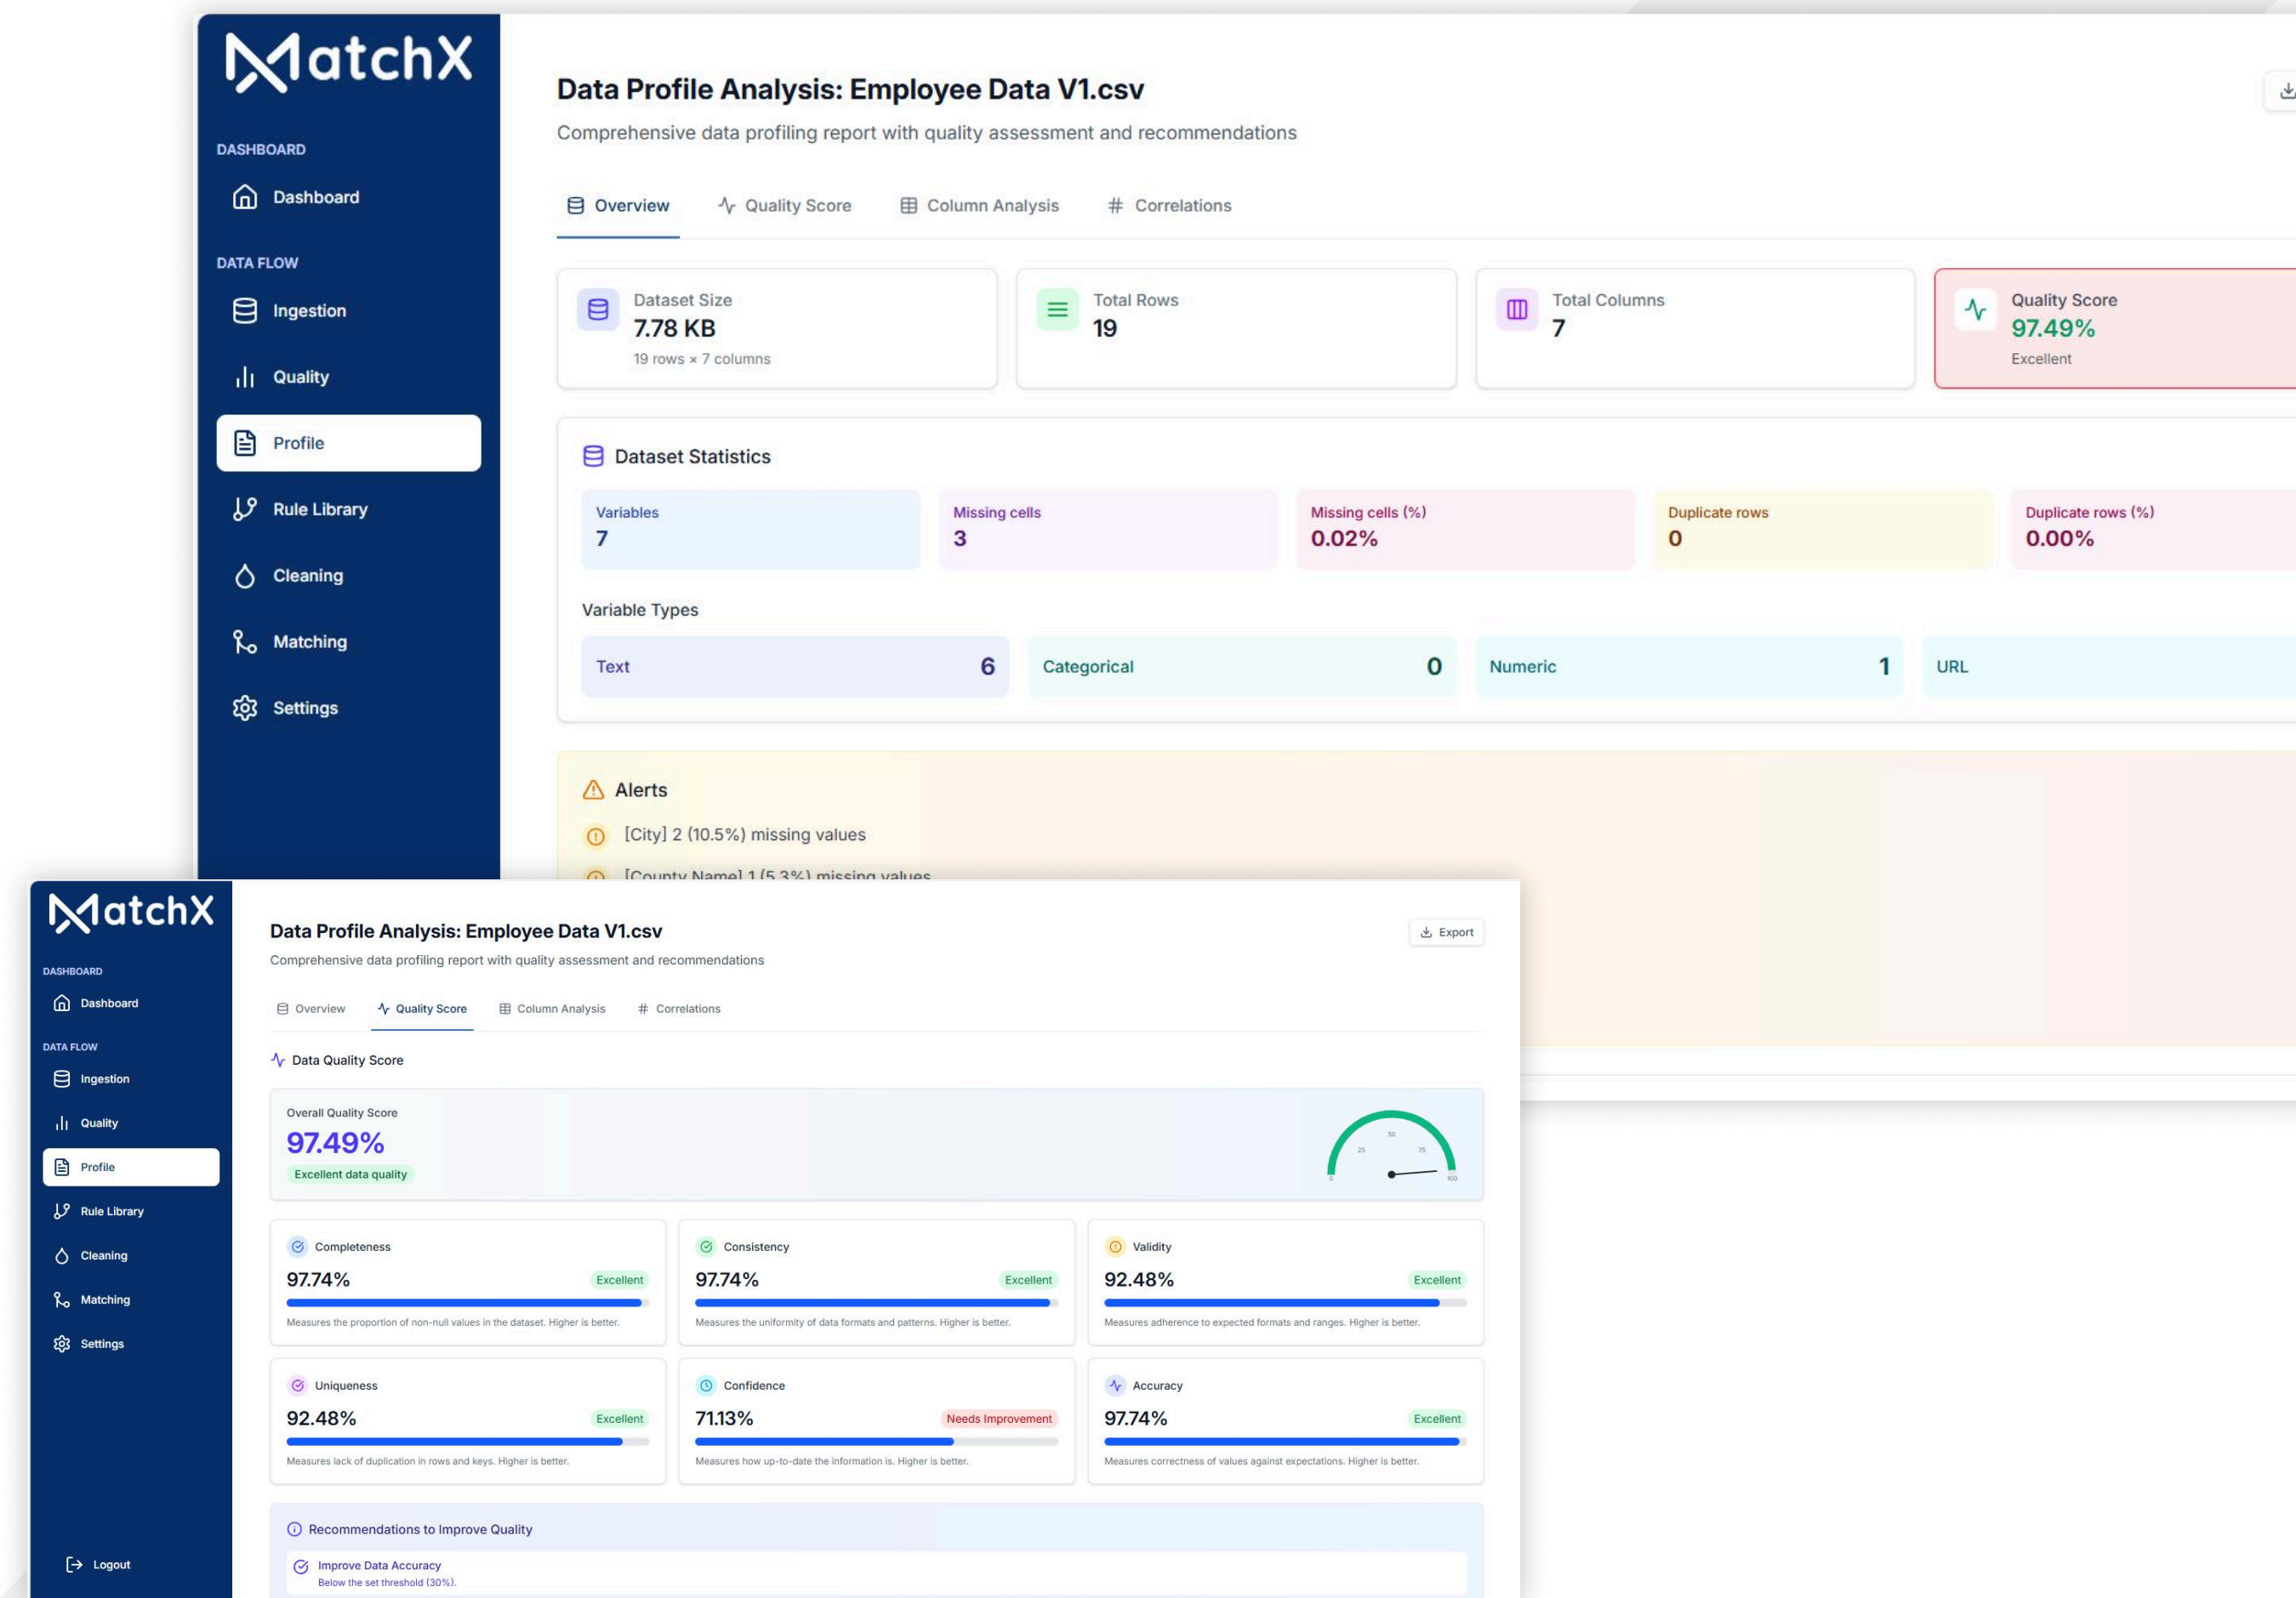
MatchX

DASHBOARD

Dashboard

DATA FLOW

Ingestion

Quality

Profile

Rule Library

Cleaning

Matching

Settings

Data Profile Analysis: Employee Data V1.csv

Comprehensive data profiling report with quality assessment and recommendations

Overview Quality Score Column Analysis Correlations

Dataset Size
7.78 KB
19 rows × 7 columns

Total Rows
19

Total Columns
7

Quality Score
97.49%
Excellent

Dataset Statistics

| Variables | Missing cells | Missing cells (%) | Duplicate rows | Duplicate rows (%) |
|---|---|---|---|---|
| 7 | 3 | 0.02% | 0 | 0.00% |

Variable Types

| Text | 6 | Categorical | 0 | Numeric | 1 | URL |
|---|---|---|---|---|---|---|

Alerts

[City] 2 (10.5%) missing values

[County Name] 1 (5.3%) missing values

MatchX

DASHBOARD

Dashboard

DATA FLOW

Ingestion

Quality

Profile

Rule Library

Cleaning

Matching

Settings

Logout

Data Profile Analysis: Employee Data V1.csv

Export

Comprehensive data profiling report with quality assessment and recommendations

Overview Quality Score Column Analysis Correlations

Data Quality Score

Overall Quality Score
97.49%
Excellent data quality

0 25 50 75 100

Completeness
97.74% Excellent
Measures the proportion of non-null values in the dataset. Higher is better.

Consistency
97.74% Excellent
Measures the uniformity of data formats and patterns. Higher is better.

Validity
92.48% Excellent
Measures adherence to expected formats and ranges. Higher is better.

Uniqueness
92.48% Excellent
Measures lack of duplication in rows and keys. Higher is better.

Confidence
71.13% Needs Improvement
Measures how up-to-date the information is. Higher is better.

Accuracy
97.74% Excellent
Measures correctness of values against expectations. Higher is better.

Recommendations to Improve Quality

Improve Data Accuracy
Below the set threshold (30%).